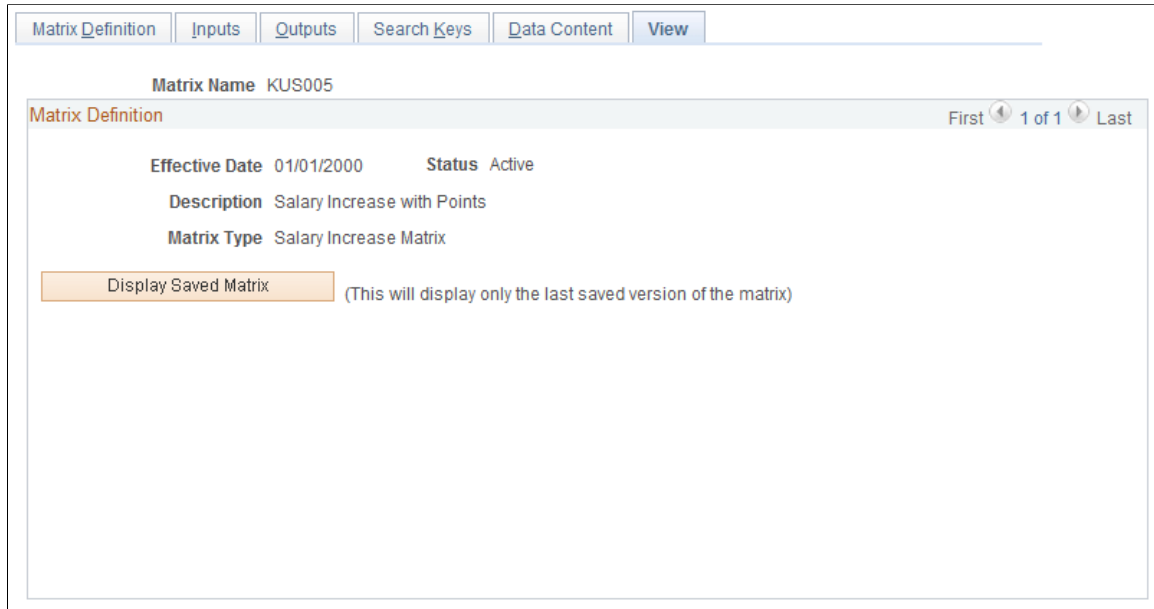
Matrix Definition | Inputs | Outputs | Search Keys | Data Content | View

Matrix Name KUS005

Matrix Definition

First 1 of 1 Last

Effective Date 01/01/2000 Status Active

Description Salary Increase with Points

Matrix Type Salary Increase Matrix

Display Saved Matrix (This will display only the last saved version of the matrix)